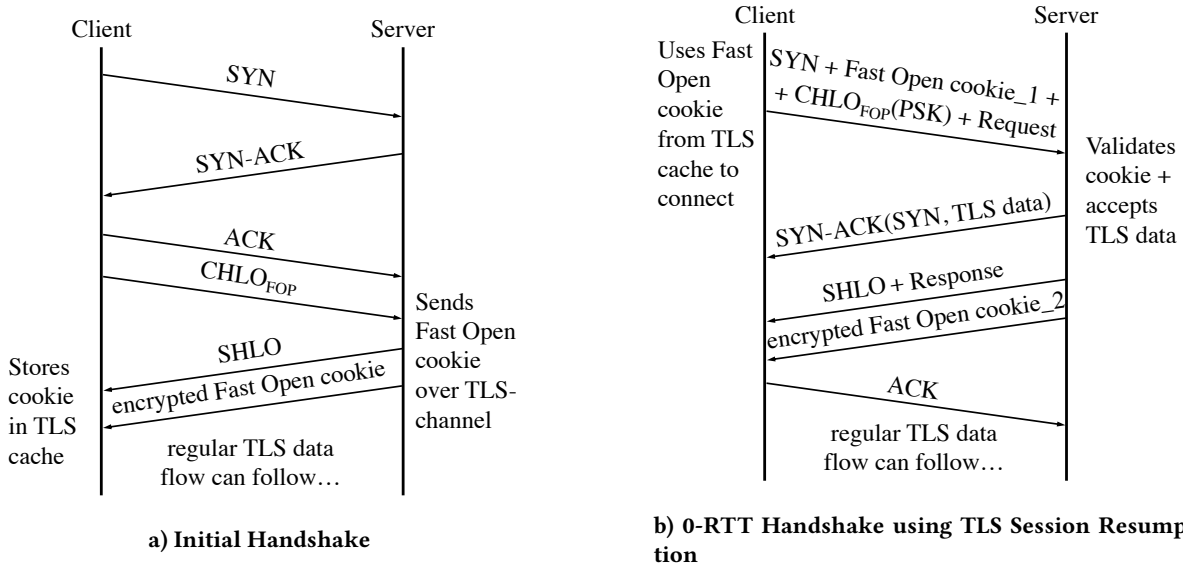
Client Server

SYN

SYN-ACK

ACK

$CHLO_{FOP}$

Sends Fast Open cookie over TLS-channel

SHLO

encrypted Fast Open cookie

Stores cookie in TLS cache

regular TLS data flow can follow…

**a) Initial Handshake**

Client Server

Uses Fast Open cookie from TLS cache to connect

SYN + Fast Open cookie_1 + + $CHLO_{FOP}$(PSK) + Request

Validates cookie + accepts TLS data

SYN-ACK(SYN, TLS data)

SHLO + Response

encrypted Fast Open cookie_2

ACK

regular TLS data flow can follow…

**b) 0-RTT Handshake using TLS Session Resumption**